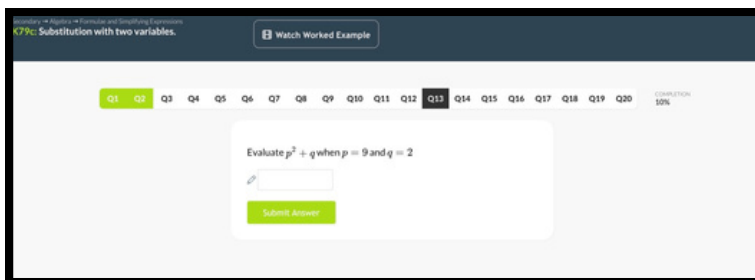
econdary → Algebra → Formulae and Simplifying Expressions
K79c: Substitution with two variables.

Watch Worked Example

Q1 Q2 Q3 Q4 Q5 Q6 Q7 Q8 Q9 Q10 Q11 Q12 Q13 Q14 Q15 Q16 Q17 Q18 Q19 Q20

COMPLETION
10%

Evaluate $p^2 + q$ when $p = 9$ and $q = 2$

Submit Answer